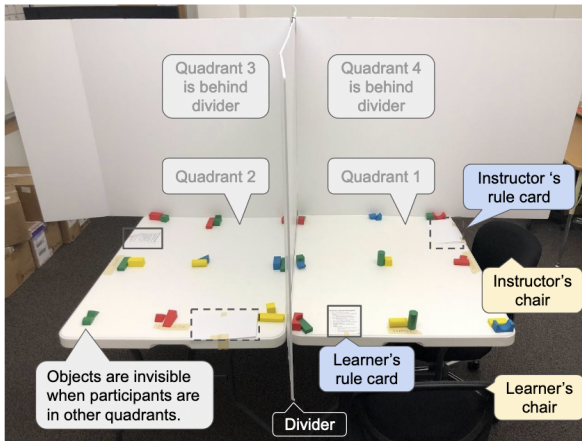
Quadrant 3 is behind divider

Quadrant 4 is behind divider

Quadrant 2

Quadrant 1

Instructor 's rule card

Instructor's chair

Learner's rule card

Learner's chair

Objects are invisible when participants are in other quadrants.

Divider